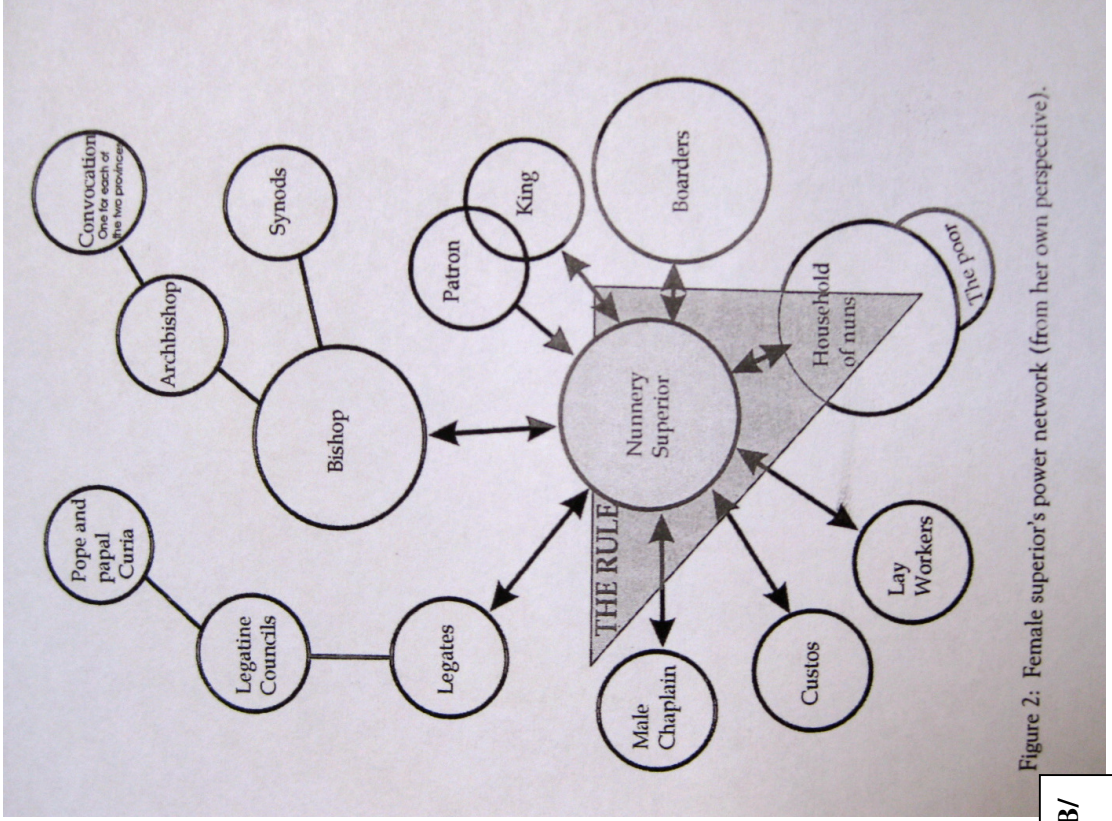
Pope and papal Curia

Legatine Councils

Legates

Bishop

Archbishop

Convocation
One for each of the two provinces

Synods

Patron

King

Boarders

Nunnery Superior

THE RULE

Household of nuns

The poor

Male Chaplain

Custos

Lay Workers

Figure 2: Female superior's power network (from her own perspective).

B/